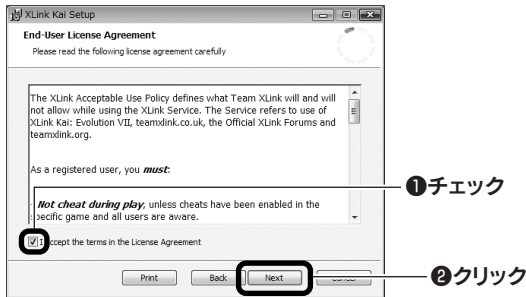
XLink Kai Setup

End-User License Agreement

Please read the following license agreement carefully

The XLink Acceptable Use Policy defines what Team XLink will and will not allow while using the XLink Service. The Service refers to use of XLink Kai: Evolution VII, teamxlink.co.uk, the Official XLink Forums and teamxlink.org.

As a registered user, you ***must***:

***Not cheat during play***, unless cheats have been enabled in the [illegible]pecific game and all users are aware.

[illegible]ccept the terms in the License Agreement

Print Back Next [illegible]

❶チェック

❷クリック